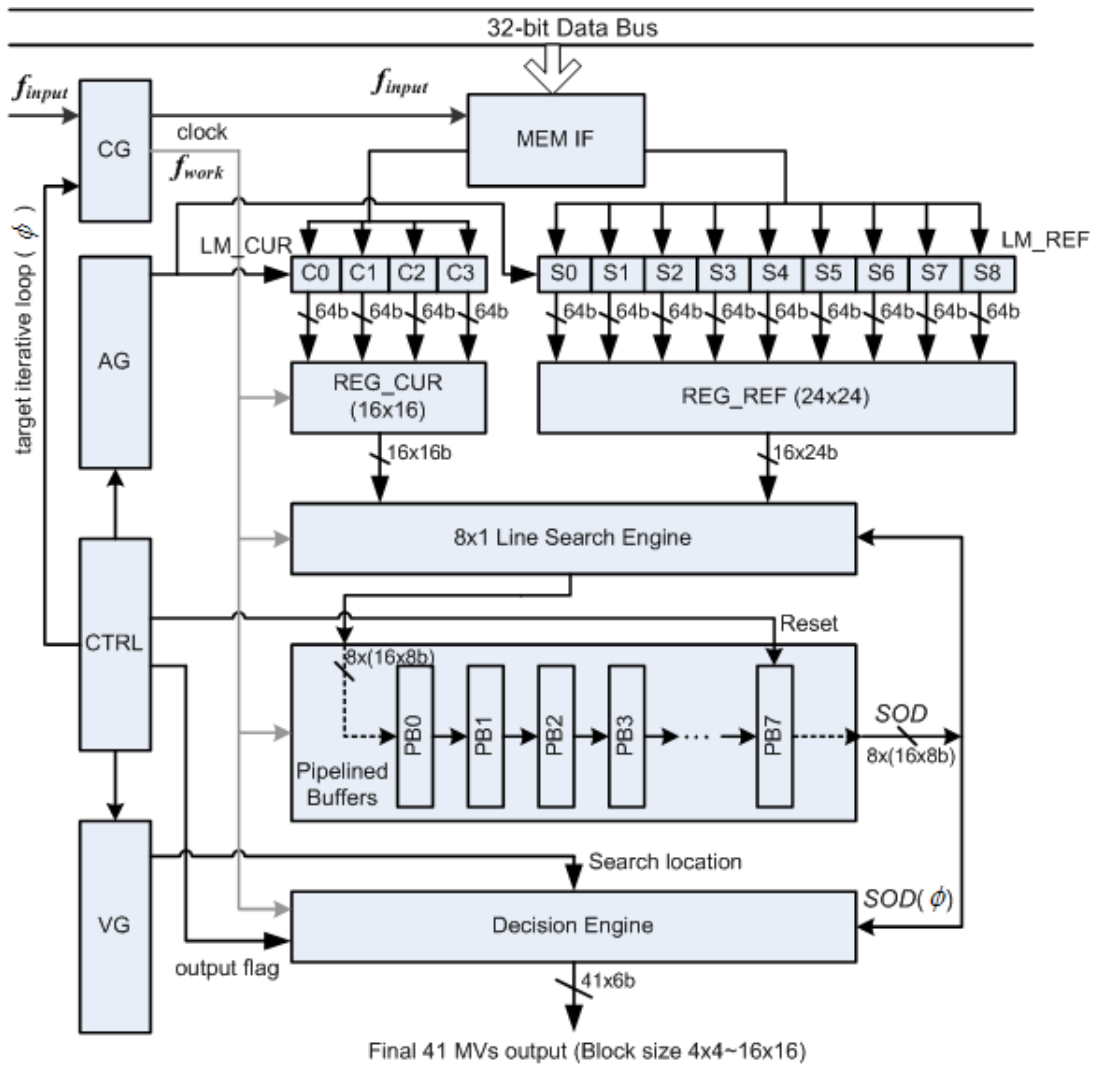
32-bit Data Bus

$f_{input}$

$f_{input}$

CG

clock

$f_{work}$

MEM IF

target iterative loop ( $\phi$ )

AG

LM_CUR

C0 C1 C2 C3

S0 S1 S2 S3 S4 S5 S6 S7 S8

LM_REF

64b 64b 64b 64b

64b 64b 64b 64b 64b 64b 64b 64b 64b

REG_CUR (16x16)

REG_REF (24x24)

16x16b

16x24b

8x1 Line Search Engine

CTRL

Reset

8x(16x8b)

PB0 PB1 PB2 PB3 ... PB7

SOD

8x(16x8b)

Pipelined Buffers

VG

Search location

SOD($\phi$)

Decision Engine

output flag

41x6b

Final 41 MVs output (Block size 4x4~16x16)